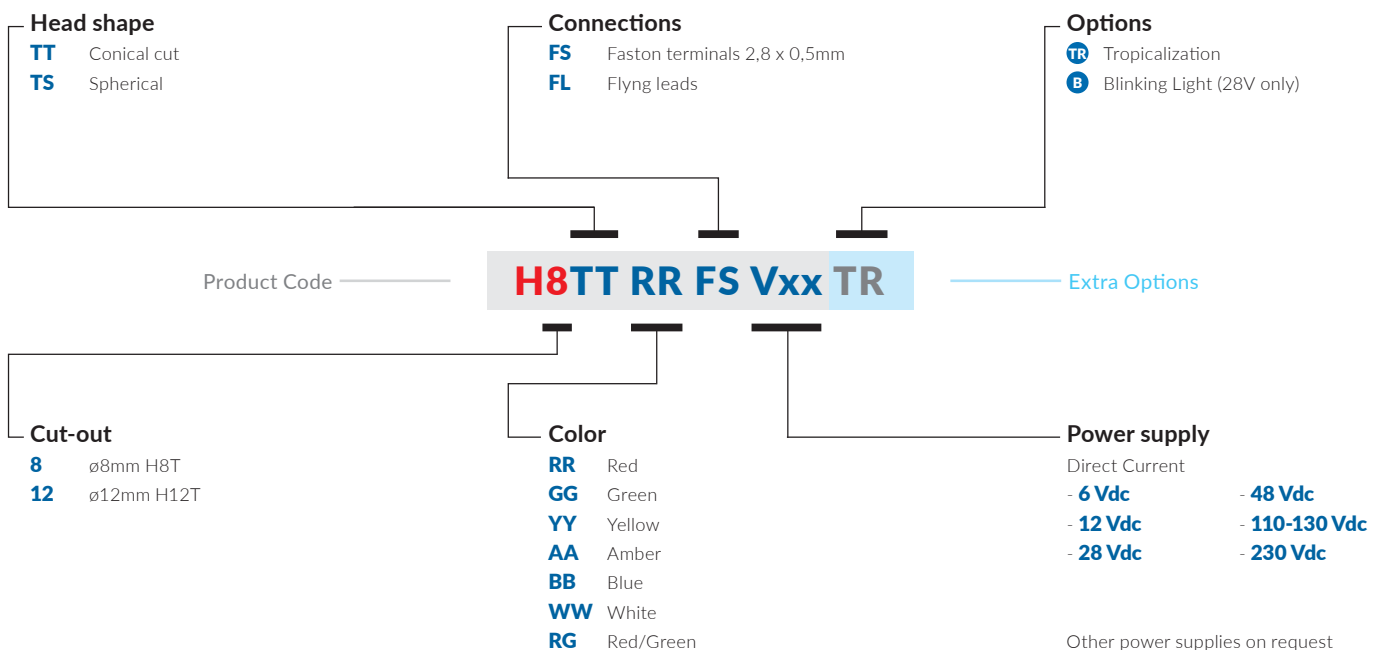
Head shape
TT Conical cut
TS Spherical

Connections
FS Faston terminals 2,8 x 0,5mm
FL Flyng leads

Options
TR Tropicalization
B Blinking Light (28V only)

Product Code
H8TT RR FS Vxx TR
Extra Options

Cut-out
8 ø8mm H8T
12 ø12mm H12T

Color
RR Red
GG Green
YY Yellow
AA Amber
BB Blue
WW White
RG Red/Green

Power supply
Direct Current
- 6 Vdc
- 12 Vdc
- 28 Vdc
- 48 Vdc
- 110-130 Vdc
- 230 Vdc

Other power supplies on request